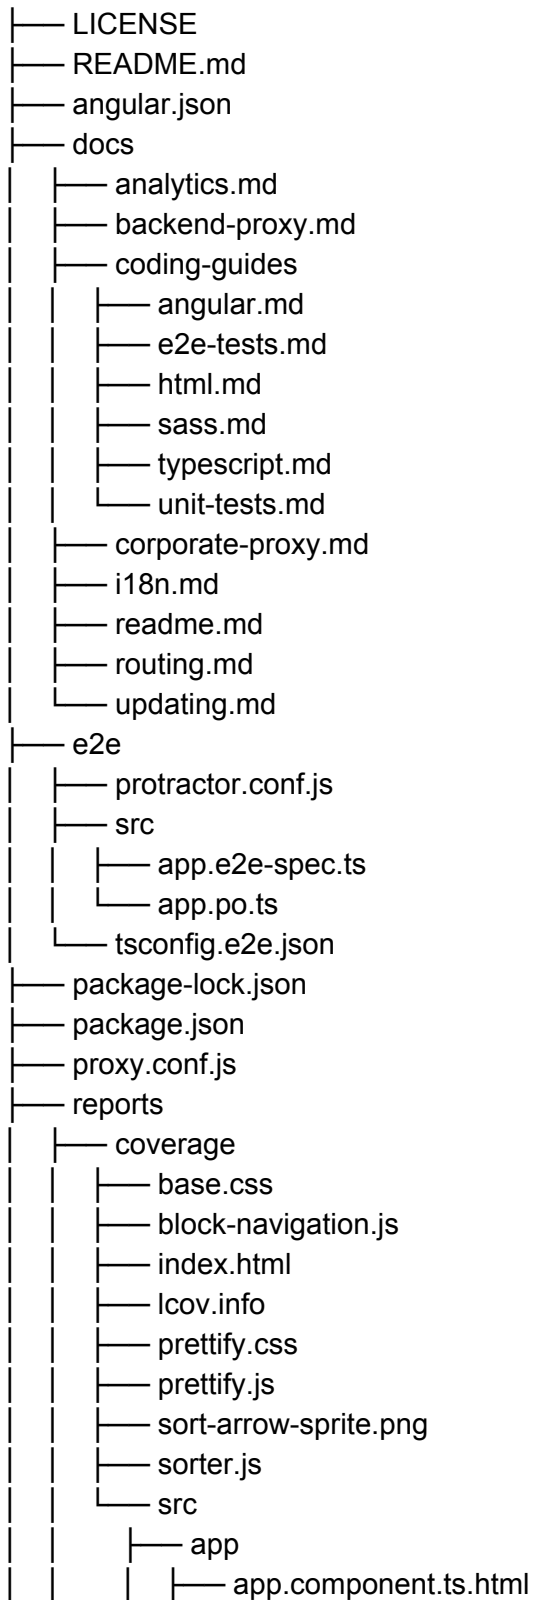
├── LICENSE
├── README.md
├── angular.json
├── docs
│   ├── analytics.md
│   ├── backend-proxy.md
│   ├── coding-guides
│   │   ├── angular.md
│   │   ├── e2e-tests.md
│   │   ├── html.md
│   │   ├── sass.md
│   │   ├── typescript.md
│   │   └── unit-tests.md
│   ├── corporate-proxy.md
│   ├── i18n.md
│   ├── readme.md
│   ├── routing.md
│   └── updating.md
├── e2e
│   ├── protractor.conf.js
│   ├── src
│   │   ├── app.e2e-spec.ts
│   │   └── app.po.ts
│   └── tsconfig.e2e.json
├── package-lock.json
├── package.json
├── proxy.conf.js
├── reports
│   ├── coverage
│   │   ├── base.css
│   │   ├── block-navigation.js
│   │   ├── index.html
│   │   ├── lcov.info
│   │   ├── prettify.css
│   │   ├── prettify.js
│   │   ├── sort-arrow-sprite.png
│   │   ├── sorter.js
│   │   └── src
│   │       ├── app
│   │       │   ├── app.component.ts.html